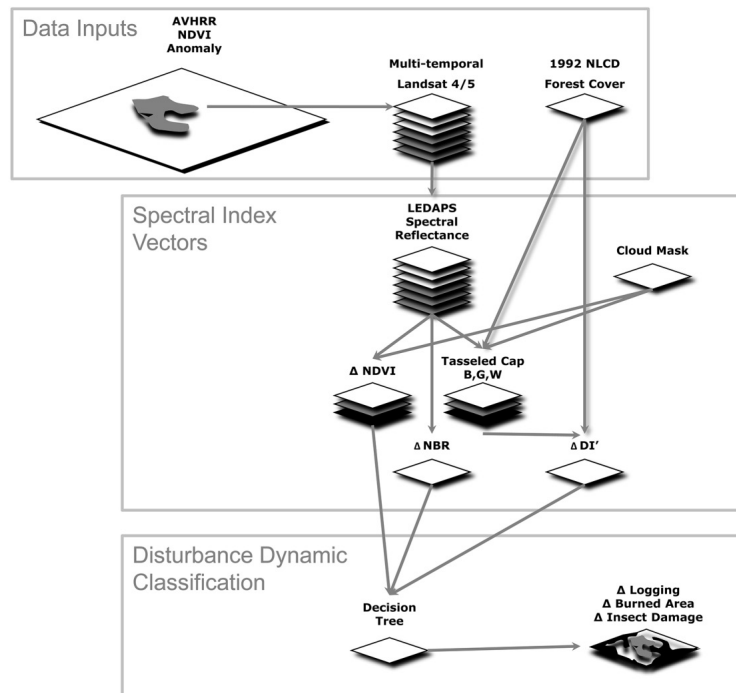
Data Inputs

AVHRR NDVI Anomaly

Multi-temporal Landsat 4/5

1992 NLCD Forest Cover

Spectral Index Vectors

LEDAPS Spectral Reflectance

Cloud Mask

Δ NDVI

Tasseled Cap B,G,W

Δ NBR

Δ DI'

Disturbance Dynamic Classification

Decision Tree

Δ Logging
Δ Burned Area
Δ Insect Damage